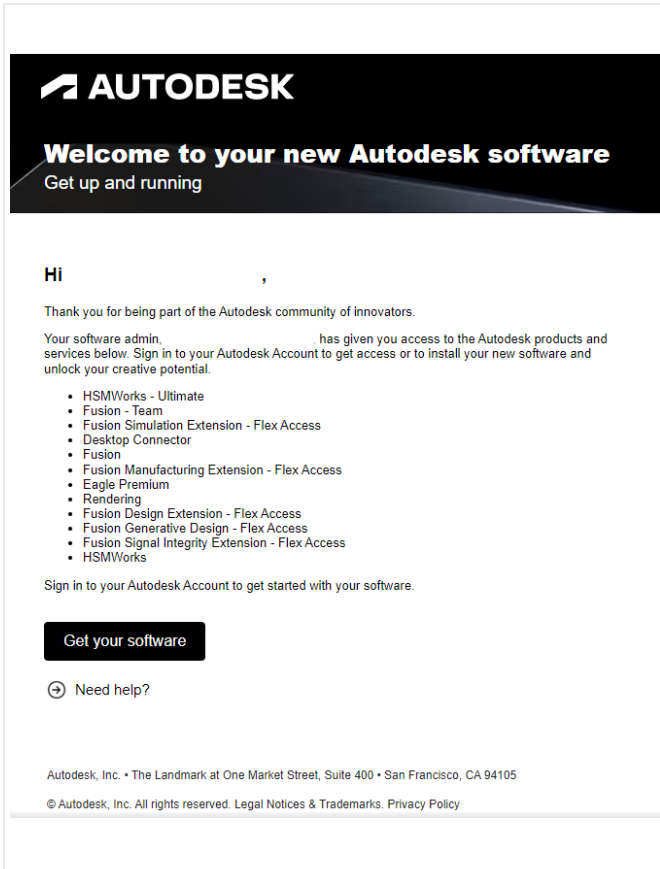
AUTODESK

Welcome to your new Autodesk software
Get up and running

Hi ,

Thank you for being part of the Autodesk community of innovators.

Your software admin, , has given you access to the Autodesk products and services below. Sign in to your Autodesk Account to get access or to install your new software and unlock your creative potential.

- HSMWorks - Ultimate
- Fusion - Team
- Fusion Simulation Extension - Flex Access
- Desktop Connector
- Fusion
- Fusion Manufacturing Extension - Flex Access
- Eagle Premium
- Rendering
- Fusion Design Extension - Flex Access
- Fusion Generative Design - Flex Access
- Fusion Signal Integrity Extension - Flex Access
- HSMWorks

Sign in to your Autodesk Account to get started with your software.

Get your software

Need help?

Autodesk, Inc. • The Landmark at One Market Street, Suite 400 • San Francisco, CA 94105

© Autodesk, Inc. All rights reserved. Legal Notices & Trademarks. Privacy Policy